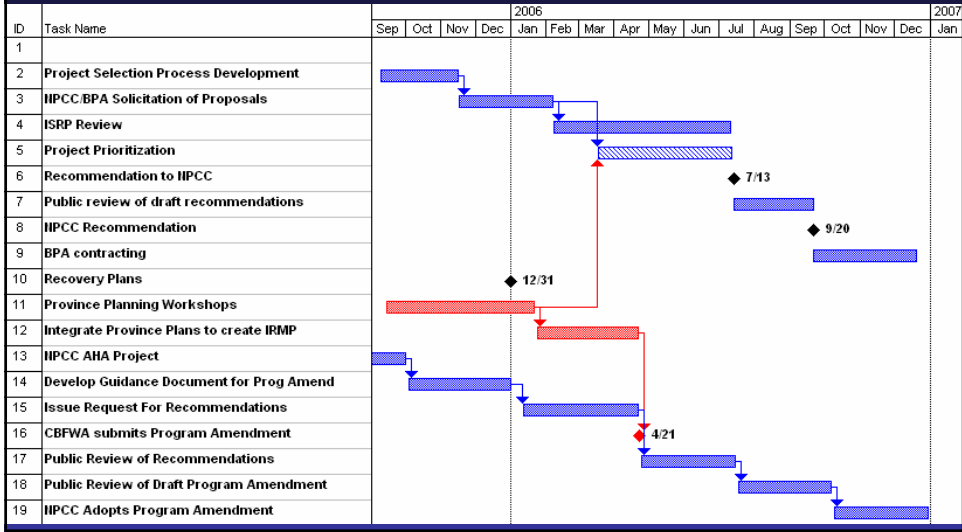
| ID | Task Name |
|---|---|
| 1 | |
| 2 | Project Selection Process Development |
| 3 | NPCC/BPA Solicitation of Proposals |
| 4 | ISRP Review |
| 5 | Project Prioritization |
| 6 | Recommendation to NPCC |
| 7 | Public review of draft recommendations |
| 8 | NPCC Recommendation |
| 9 | BPA contracting |
| 10 | Recovery Plans |
| 11 | Province Planning Workshops |
| 12 | Integrate Province Plans to create IRMP |
| 13 | NPCC AHA Project |
| 14 | Develop Guidance Document for Prog Amend |
| 15 | Issue Request For Recommendations |
| 16 | CBFWA submits Program Amendment |
| 17 | Public Review of Recommendations |
| 18 | Public Review of Draft Program Amendment |
| 19 | NPCC Adopts Program Amendment |

2006 2007
Sep Oct Nov Dec Jan Feb Mar Apr May Jun Jul Aug Sep Oct Nov Dec Jan

7/13
9/20
12/31
4/21